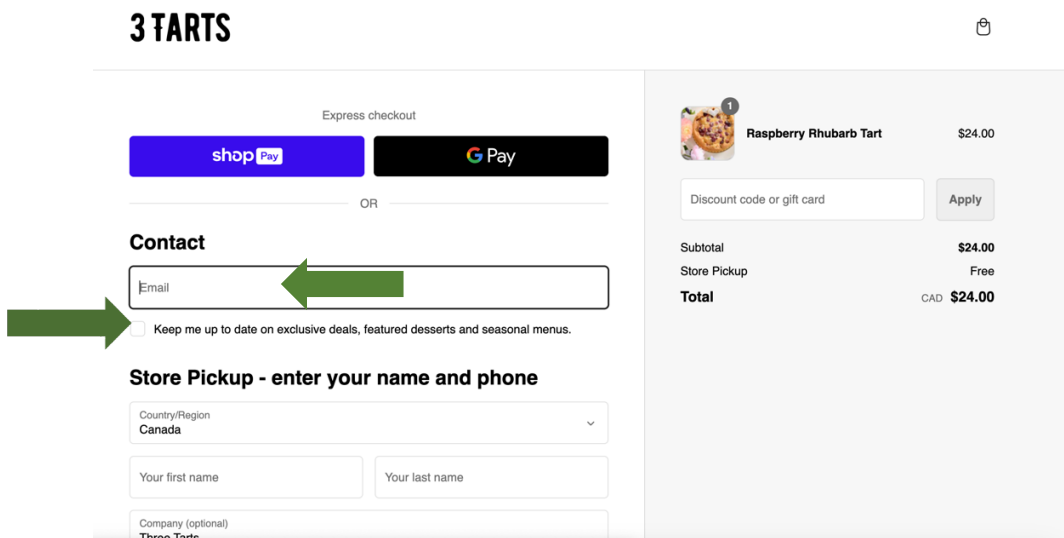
3 TARTS

Express checkout

shop Pay

G Pay

OR

Contact

Email

Keep me up to date on exclusive deals, featured desserts and seasonal menus.

Store Pickup - enter your name and phone

Country/Region
Canada

Your first name

Your last name

Company (optional)
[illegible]

1

Raspberry Rhubarb Tart $24.00

Discount code or gift card

Apply

| | |
|---|---|
| Subtotal | $24.00 |
| Store Pickup | Free |
| Total | CAD $24.00 |